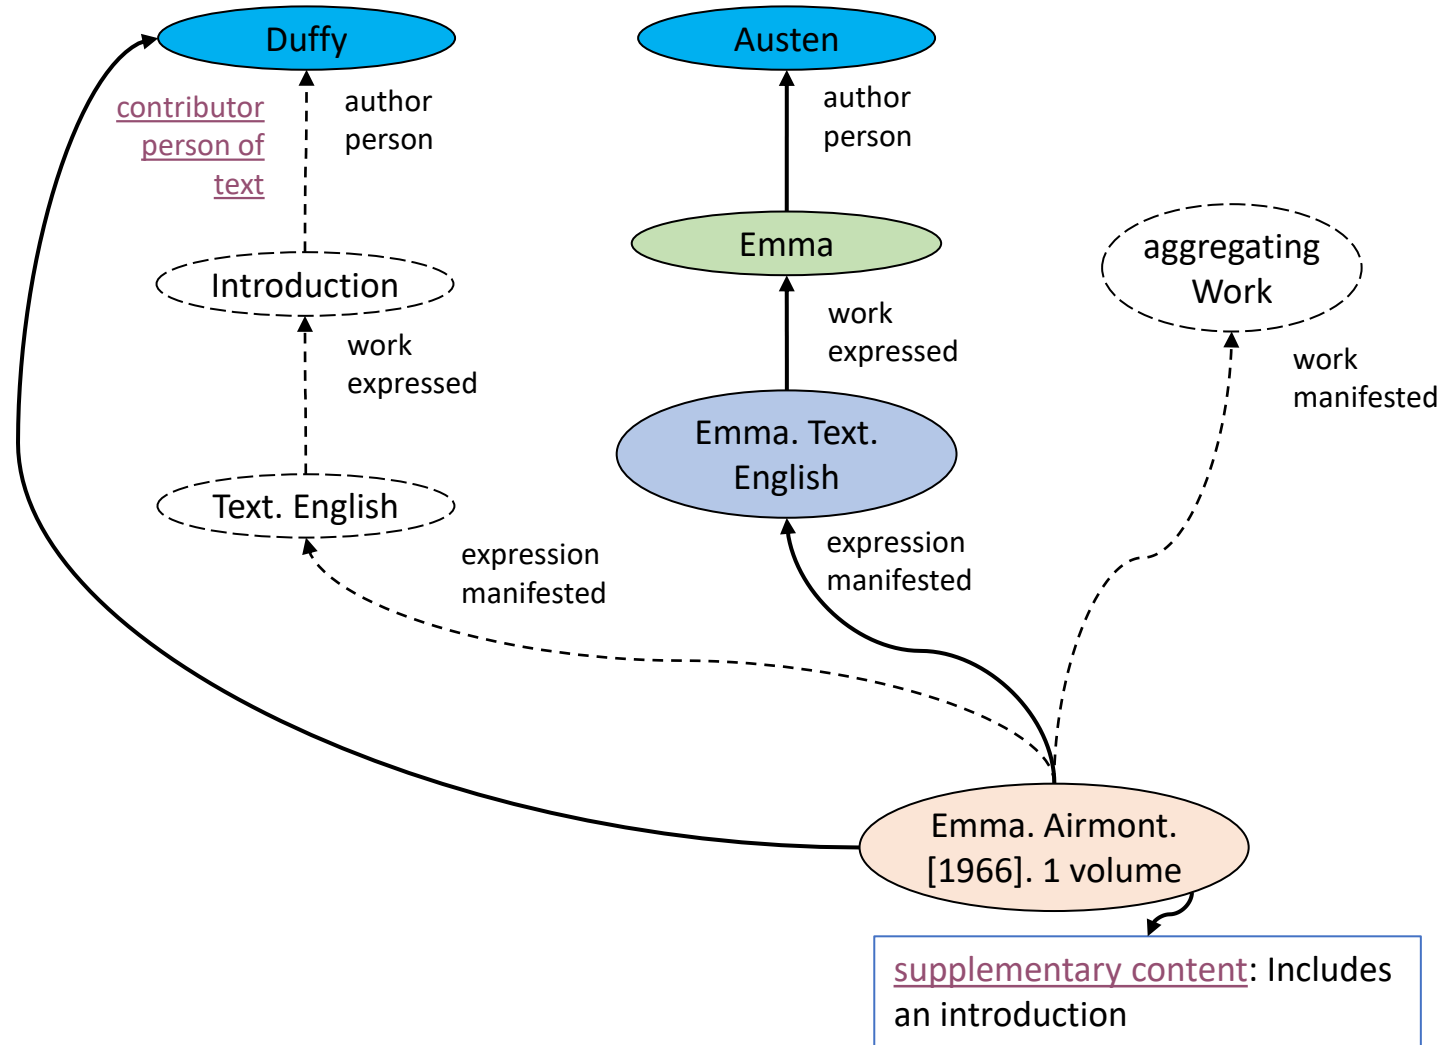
Duffy

Austen

contributor person of text

author person

author person

Emma

aggregating Work

Introduction

work expressed

work expressed

work manifested

Emma. Text. English

Text. English

expression manifested

expression manifested

Emma. Airmont. [1966]. 1 volume

supplementary content: Includes an introduction